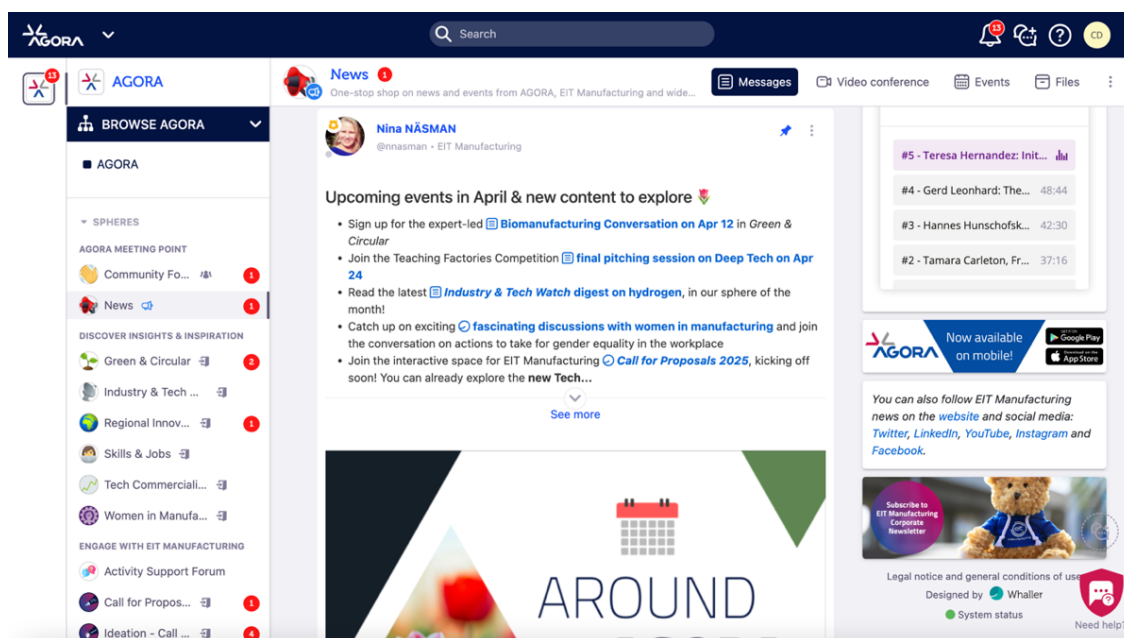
AGORA

Search

13

CD

13

AGORA

BROWSE AGORA

AGORA

SPHERES

AGORA MEETING POINT

Community Fo... 1

News 1

DISCOVER INSIGHTS & INSPIRATION

Green & Circular 2

Industry & Tech ...

Regional Innov... 1

Skills & Jobs

Tech Commerciali...

Women in Manufa...

ENGAGE WITH EIT MANUFACTURING

Activity Support Forum

Call for Propos... 1

Ideation - Call ... 4

News 1

One-stop shop on news and events from AGORA, EIT Manufacturing and wide...

Messages

Video conference

Events

Files

Nina NÄSMAN

@nnasman • EIT Manufacturing

Upcoming events in April & new content to explore

- Sign up for the expert-led Biomanufacturing Conversation on Apr 12 in Green & Circular
- Join the Teaching Factories Competition final pitching session on Deep Tech on Apr 24
- Read the latest Industry & Tech Watch digest on hydrogen, in our sphere of the month!
- Catch up on exciting fascinating discussions with women in manufacturing and join the conversation on actions to take for gender equality in the workplace
- Join the interactive space for EIT Manufacturing Call for Proposals 2025, kicking off soon! You can already explore the new Tech...

See more

AROUND

#5 - Teresa Hernandez: Init...

#4 - Gerd Leonhard: The... 48:44

#3 - Hannes Hunschofsk... 42:30

#2 - Tamara Carleton, Fr... 37:16

AGORA

Now available on mobile!

Google Play

App Store

You can also follow EIT Manufacturing news on the website and social media: Twitter, LinkedIn, YouTube, Instagram and Facebook.

Subscribe to EIT Manufacturing Corporate Newsletter

Legal notice and general conditions of use

Designed by Whaller

System status

Need help?